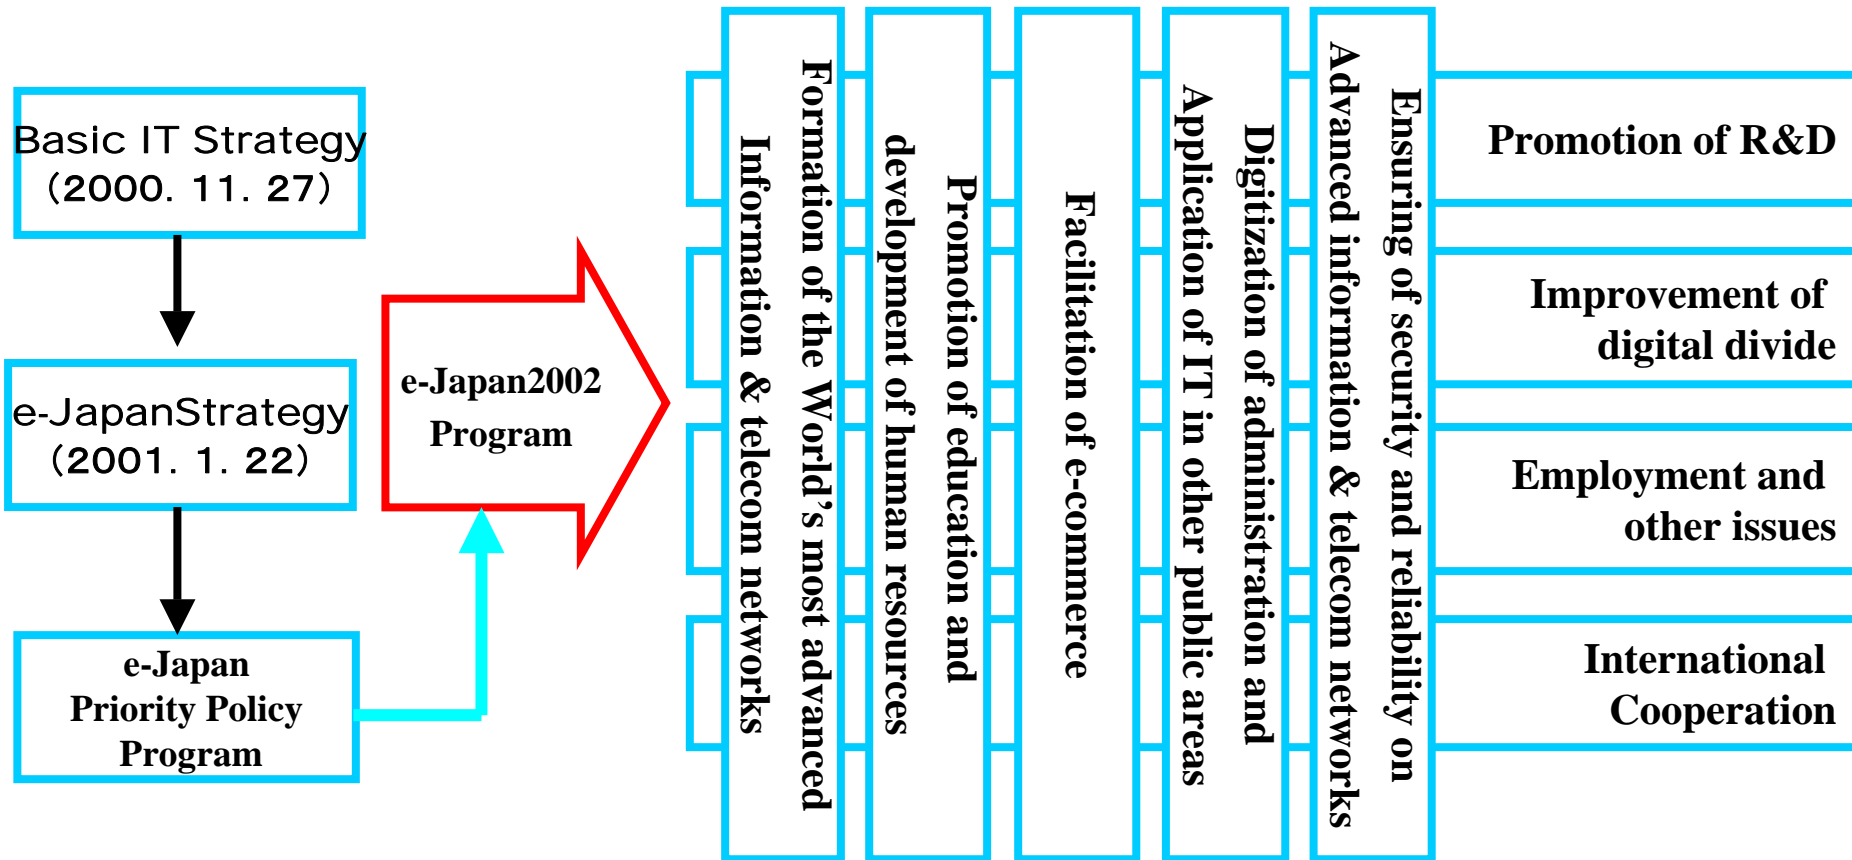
Basic IT Strategy
(2000. 11. 27)

e-JapanStrategy
(2001. 1. 22)

e-Japan
Priority Policy
Program

e-Japan2002
Program

Formation of the World's most advanced
Information & telecom networks

Promotion of education and
development of human resources

Facilitation of e-commerce

Digitization of administration and
Application of IT in other public areas

Ensuring of security and reliability on
Advanced information & telecom networks

Promotion of R&D

Improvement of
digital divide

Employment and
other issues

International
Cooperation